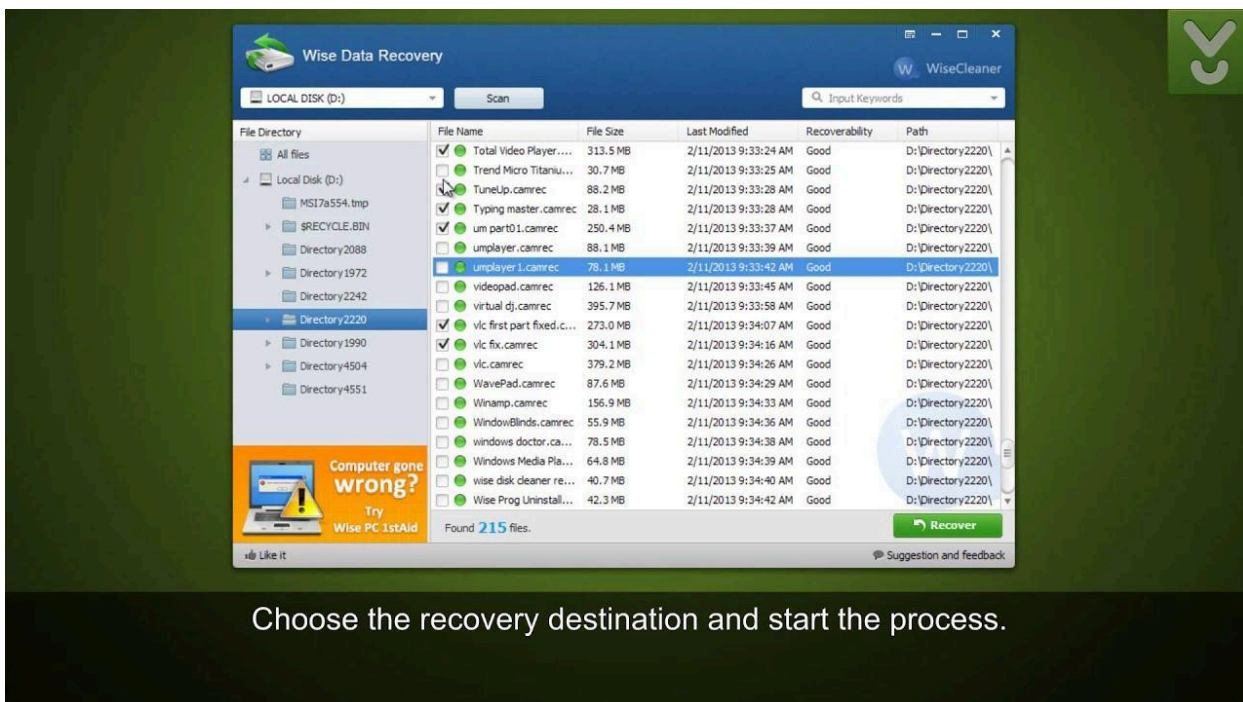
Wise Data Recovery

W WiseCleaner

LOCAL DISK (D:)

Scan

Input Keywords

File Directory

All files

Local Disk (D:)

MSI7a554.tmp

$RECYCLE.BIN

Directory2088

Directory1972

Directory2242

Directory2220

Directory1990

Directory4504

Directory4551

Computer gone wrong?

Try Wise PC 1stAid

| File Name | File Size | Last Modified | Recoverability | Path |
|---|---|---|---|---|
| Total Video Player.... | 313.5 MB | 2/11/2013 9:33:24 AM | Good | D:\Directory2220\ |
| Trend Micro Titaniu... | 30.7 MB | 2/11/2013 9:33:25 AM | Good | D:\Directory2220\ |
| TuneUp.camrec | 88.2 MB | 2/11/2013 9:33:28 AM | Good | D:\Directory2220\ |
| Typing master.camrec | 28.1 MB | 2/11/2013 9:33:28 AM | Good | D:\Directory2220\ |
| um part01.camrec | 250.4 MB | 2/11/2013 9:33:37 AM | Good | D:\Directory2220\ |
| umplayer.camrec | 88.1 MB | 2/11/2013 9:33:39 AM | Good | D:\Directory2220\ |
| umplayer1.camrec | 78.1 MB | 2/11/2013 9:33:42 AM | Good | D:\Directory2220\ |
| videopad.camrec | 126.1 MB | 2/11/2013 9:33:45 AM | Good | D:\Directory2220\ |
| virtual dj.camrec | 395.7 MB | 2/11/2013 9:33:58 AM | Good | D:\Directory2220\ |
| vlc first part fixed.c... | 273.0 MB | 2/11/2013 9:34:07 AM | Good | D:\Directory2220\ |
| vlc fix.camrec | 304.1 MB | 2/11/2013 9:34:16 AM | Good | D:\Directory2220\ |
| vlc.camrec | 379.2 MB | 2/11/2013 9:34:26 AM | Good | D:\Directory2220\ |
| WavePad.camrec | 87.6 MB | 2/11/2013 9:34:29 AM | Good | D:\Directory2220\ |
| Winamp.camrec | 156.9 MB | 2/11/2013 9:34:33 AM | Good | D:\Directory2220\ |
| WindowBlinds.camrec | 55.9 MB | 2/11/2013 9:34:36 AM | Good | D:\Directory2220\ |
| windows doctor.ca... | 78.5 MB | 2/11/2013 9:34:38 AM | Good | D:\Directory2220\ |
| Windows Media Pla... | 64.8 MB | 2/11/2013 9:34:39 AM | Good | D:\Directory2220\ |
| wise disk cleaner re... | 40.7 MB | 2/11/2013 9:34:40 AM | Good | D:\Directory2220\ |
| Wise Prog Uninstall... | 42.3 MB | 2/11/2013 9:34:42 AM | Good | D:\Directory2220\ |

Found 215 files.

Recover

Like it

Suggestion and feedback

Choose the recovery destination and start the process.